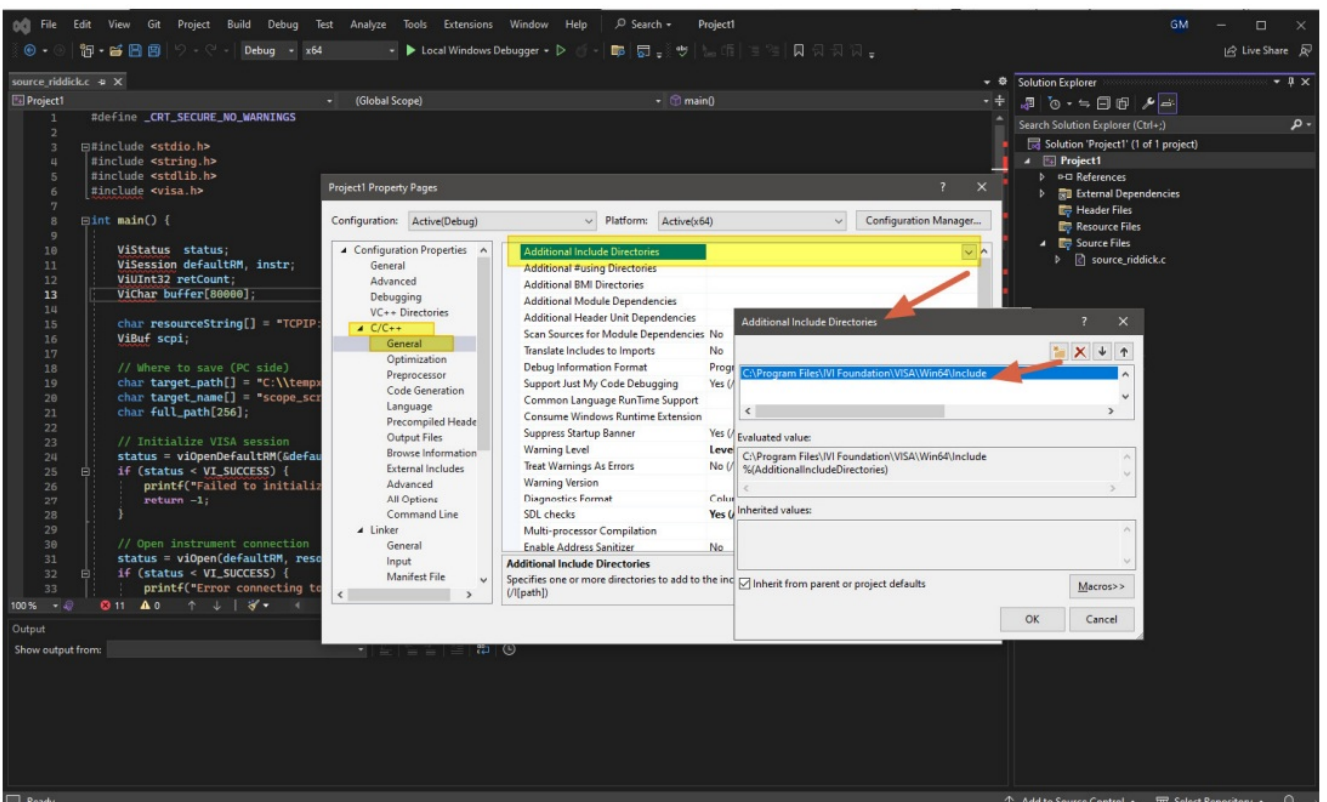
File Edit View Git Project Build Debug Test Analyze Tools Extensions Window Help Search Project1 GM

Debug x64 Local Windows Debugger Live Share

source_riddick.c

Project1 (Global Scope) main()

1 #define _CRT_SECURE_NO_WARNINGS
2
3 #include <stdio.h>
4 #include <string.h>
5 #include <stdlib.h>
6 #include <visa.h>
7
8 int main() {
9
10 ViStatus status;
11 ViSession defaultRM, instr;
12 ViUInt32 retCount;
13 ViChar buffer[80000];
14
15 char resourceString[] = "TCPIP:
16 ViBuf scpi;
17
18 // Where to save (PC side)
19 char target_path[] = "C:\\tempx
20 char target_name[] = "scope_scr
21 char full_path[256];
22
23 // Initialize VISA session
24 status = viOpenDefaultRM(&defau
25 if (status < VI_SUCCESS) {
26 printf("Failed to initializ
27 return -1;
28 }
29
30 // Open instrument connection
31 status = viOpen(defaultRM, reso
32 if (status < VI_SUCCESS) {
33 printf("Error connecting to

100% 11 0

Output

Show output from:

Ready

Project1 Property Pages ? X

Configuration: Active(Debug) Platform: Active(x64) Configuration Manager...

Configuration Properties
General
Advanced
Debugging
VC++ Directories
C/C++
General
Optimization
Preprocessor
Code Generation
Language
Precompiled Heade
Output Files
Browse Information
External Includes
Advanced
All Options
Command Line
Linker
General
Input
Manifest File

Additional Include Directories
Additional #using Directories
Additional BMI Directories
Additional Module Dependencies
Additional Header Unit Dependencies
Scan Sources for Module Dependencies No
Translate Includes to Imports No
Debug Information Format Progr
Support Just My Code Debugging Yes (/
Common Language RunTime Support
Consume Windows Runtime Extension
Suppress Startup Banner Yes (/
Warning Level Leve
Treat Warnings As Errors No (/
Warning Version
Diagnostics Format Colu
SDL checks Yes (
Multi-processor Compilation
Enable Address Sanitizer No

Additional Include Directories
Specifies one or more directories to add to the inc
(/I[path])

Additional Include Directories ? X

C:\Program Files\IVI Foundation\VISA\Win64\Include

Evaluated value:
C:\Program Files\IVI Foundation\VISA\Win64\Include
%(AdditionalIncludeDirectories)

Inherited values:

Inherit from parent or project defaults

Macros>>

OK Cancel

Solution Explorer

Search Solution Explorer (Ctrl+;)

Solution 'Project1' (1 of 1 project)
Project1
References
External Dependencies
Header Files
Resource Files
Source Files
source_riddick.c

Add to Source Control Select Repository